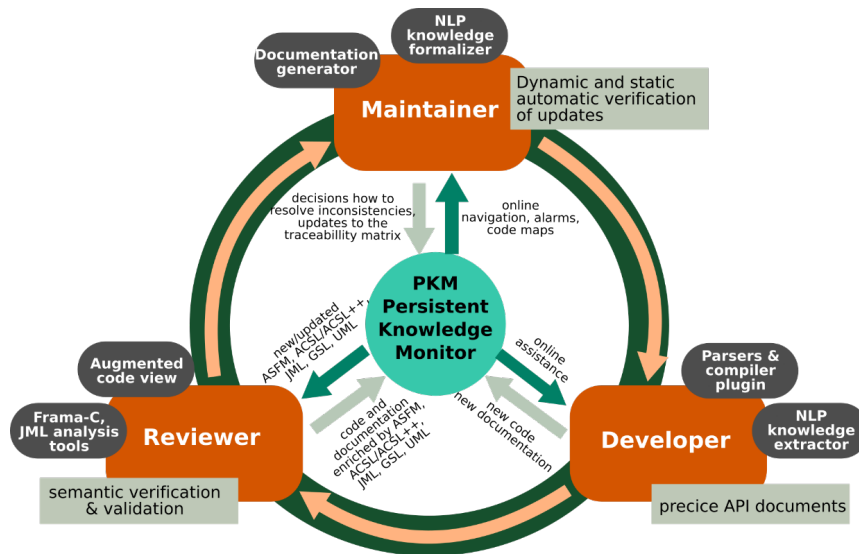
NLP knowledge formalizer

Documentation generator

Maintainer

Dynamic and static automatic verification of updates

decisions how to resolve inconsistencies, updates to the traceability matrix

online navigation, alarms, code maps

PKM Persistent Knowledge Monitor

new/updated ASFM, ACSL/ACSL++, JML, GSL, UML

online assistance

Augmented code view

Frama-C, JML analysis tools

Reviewer

code and documentation enriched by ASFM, ACSL/ACSL++, JML, GSL, UML

new code new documentation

Parsers & compiler plugin

NLP knowledge extractor

Developer

semantic verification & validation

precice API documents